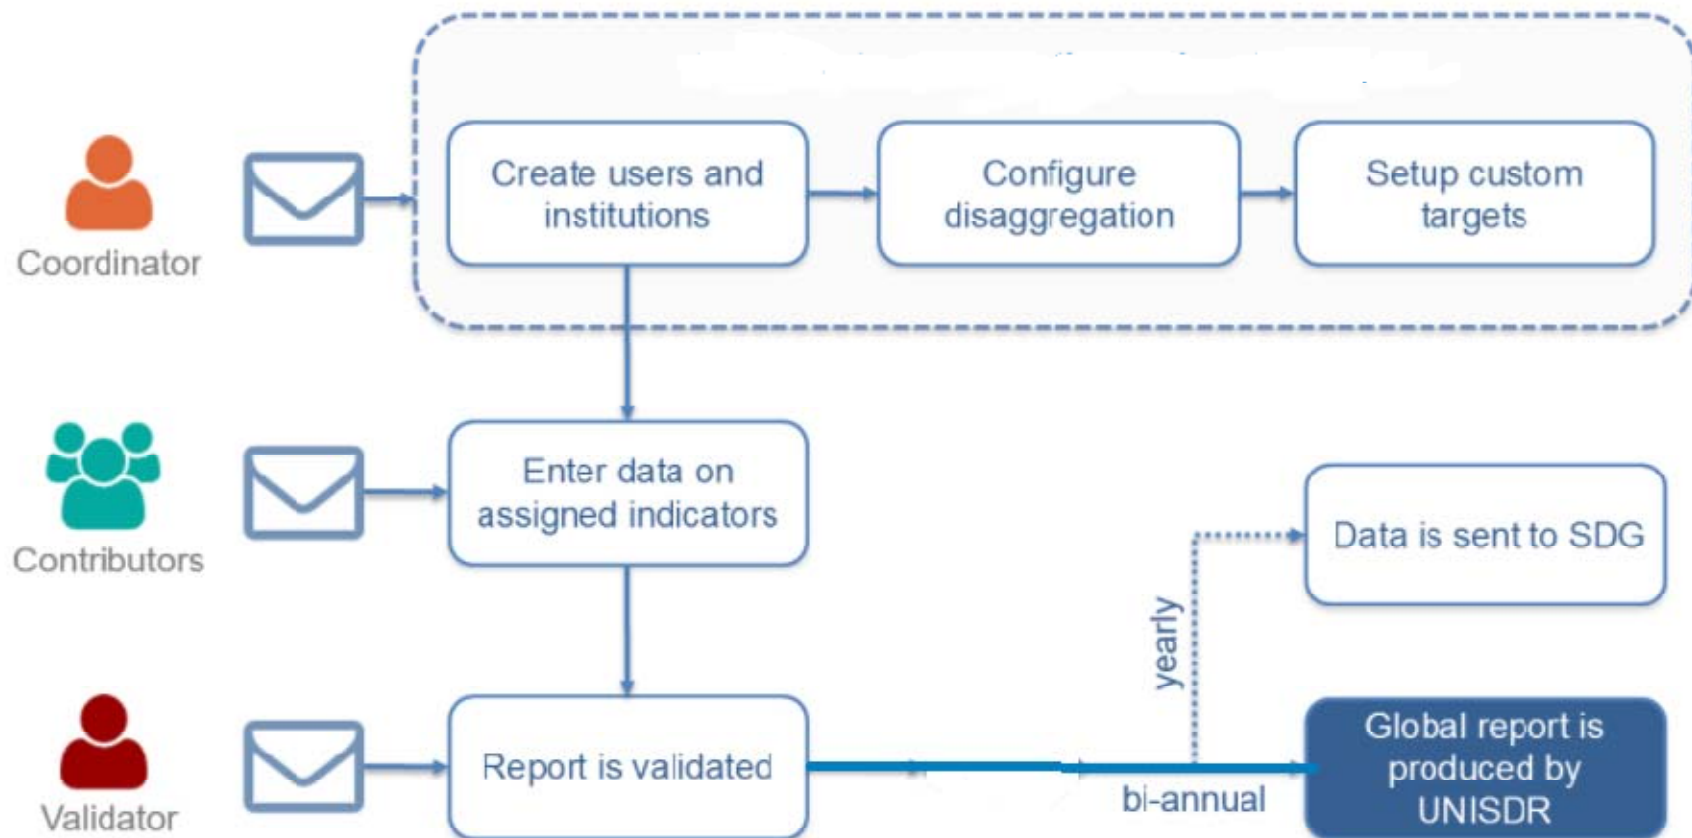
Coordinator

Create users and institutions

Configure disaggregation

Setup custom targets

Contributors

Enter data on assigned indicators

Data is sent to SDG

yearly

Validator

Report is validated

bi-annual

Global report is produced by UNISDR